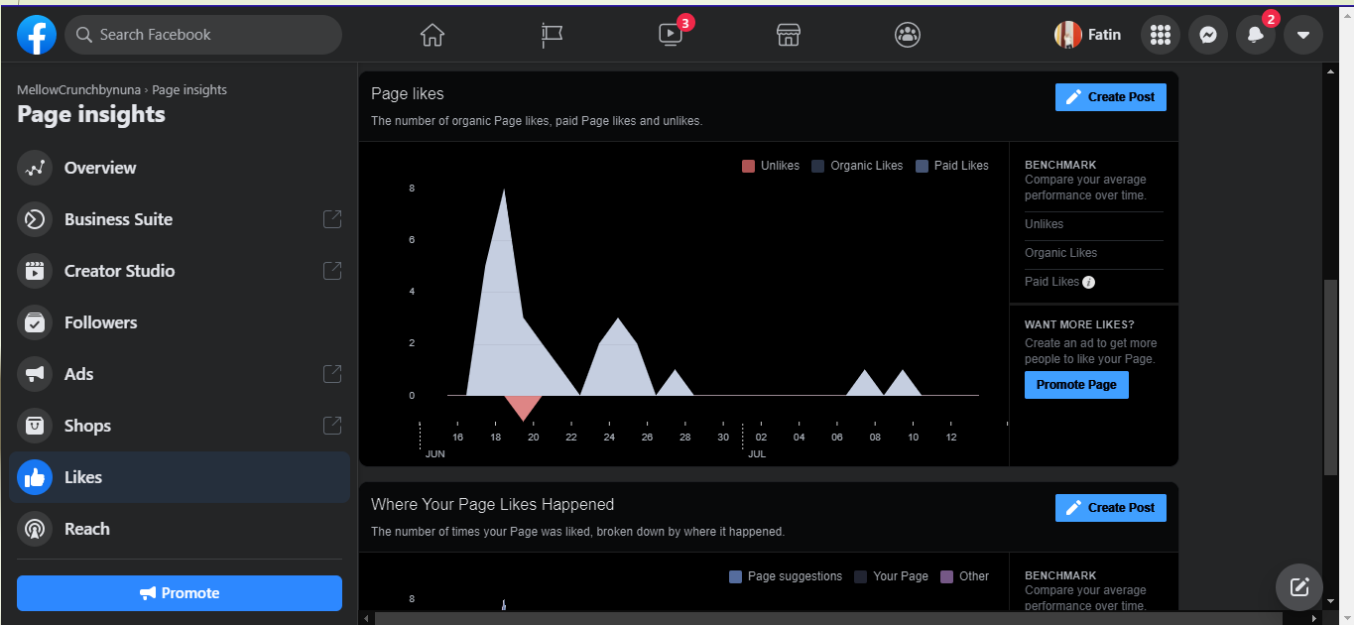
Search Facebook

3

Fatin

2

MellowCrunchbynuna › Page insights

Page insights

Overview

Business Suite

Creator Studio

Followers

Ads

Shops

Likes

Reach

Promote

Page likes

The number of organic Page likes, paid Page likes and unlikes.

Create Post

Unlikes Organic Likes Paid Likes

8
6
4
2
0

16 18 20 22 24 26 28 30 02 04 06 08 10 12

JUN JUL

BENCHMARK

Compare your average performance over time.

Unlikes

Organic Likes

Paid Likes

WANT MORE LIKES?

Create an ad to get more people to like your Page.

Promote Page

Where Your Page Likes Happened

The number of times your Page was liked, broken down by where it happened.

Create Post

Page suggestions Your Page Other

8

BENCHMARK

Compare your average performance over time.